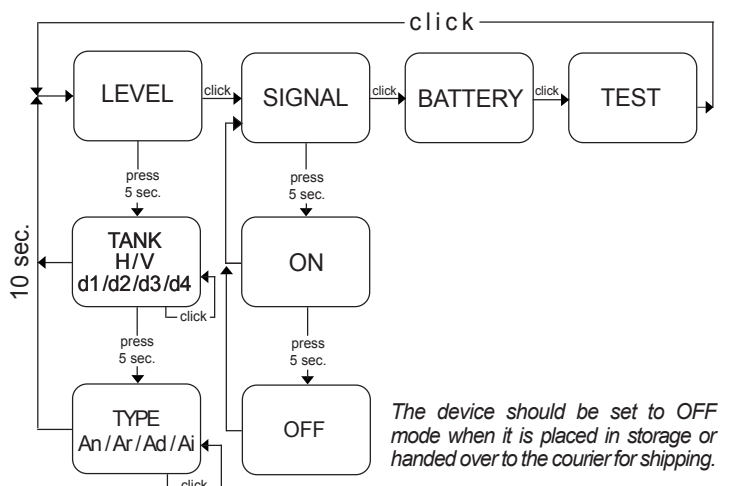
click

LEVEL

click

SIGNAL

click

BATTERY

click

TEST

press 5 sec.

press 5 sec.

10 sec.

TANK H/V d1/d2/d3/d4

click

ON

press 5 sec.

press 5 sec.

TYPE An/Ar/Ad/Ai

click

OFF

The device should be set to OFF mode when it is placed in storage or handed over to the courier for shipping.